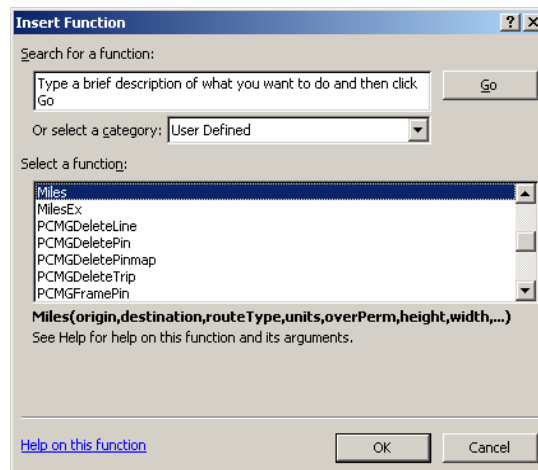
Insert Function

?

X

Search for a function:

Type a brief description of what you want to do and then click Go

Go

Or select a category: User Defined

Select a function:

Miles
MilesEx
PCMGDeleteLine
PCMGDeletePin
PCMGDeletePinmap
PCMGDeleteTrip
PCMGFramePin

Miles(origin,destination,routeType,units,overPerm,height,width,...)

See Help for help on this function and its arguments.

Help on this function

OK

Cancel